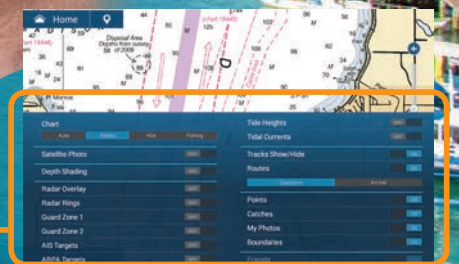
Home

Disposal Area Depths from survey of 2009

(chart 18448)

Chart

Auto | Station | Nav | Fishing

Satellite Photo

Depth Shading

Radar Overlay

Radar Rings

Guard Zone 1

Guard Zone 2

AIS Targets

ARPA Targets

Tide Heights

Tidal Currents

Tracks Show/Hide

Routes

Points

Catches

My Photos

Boundaries